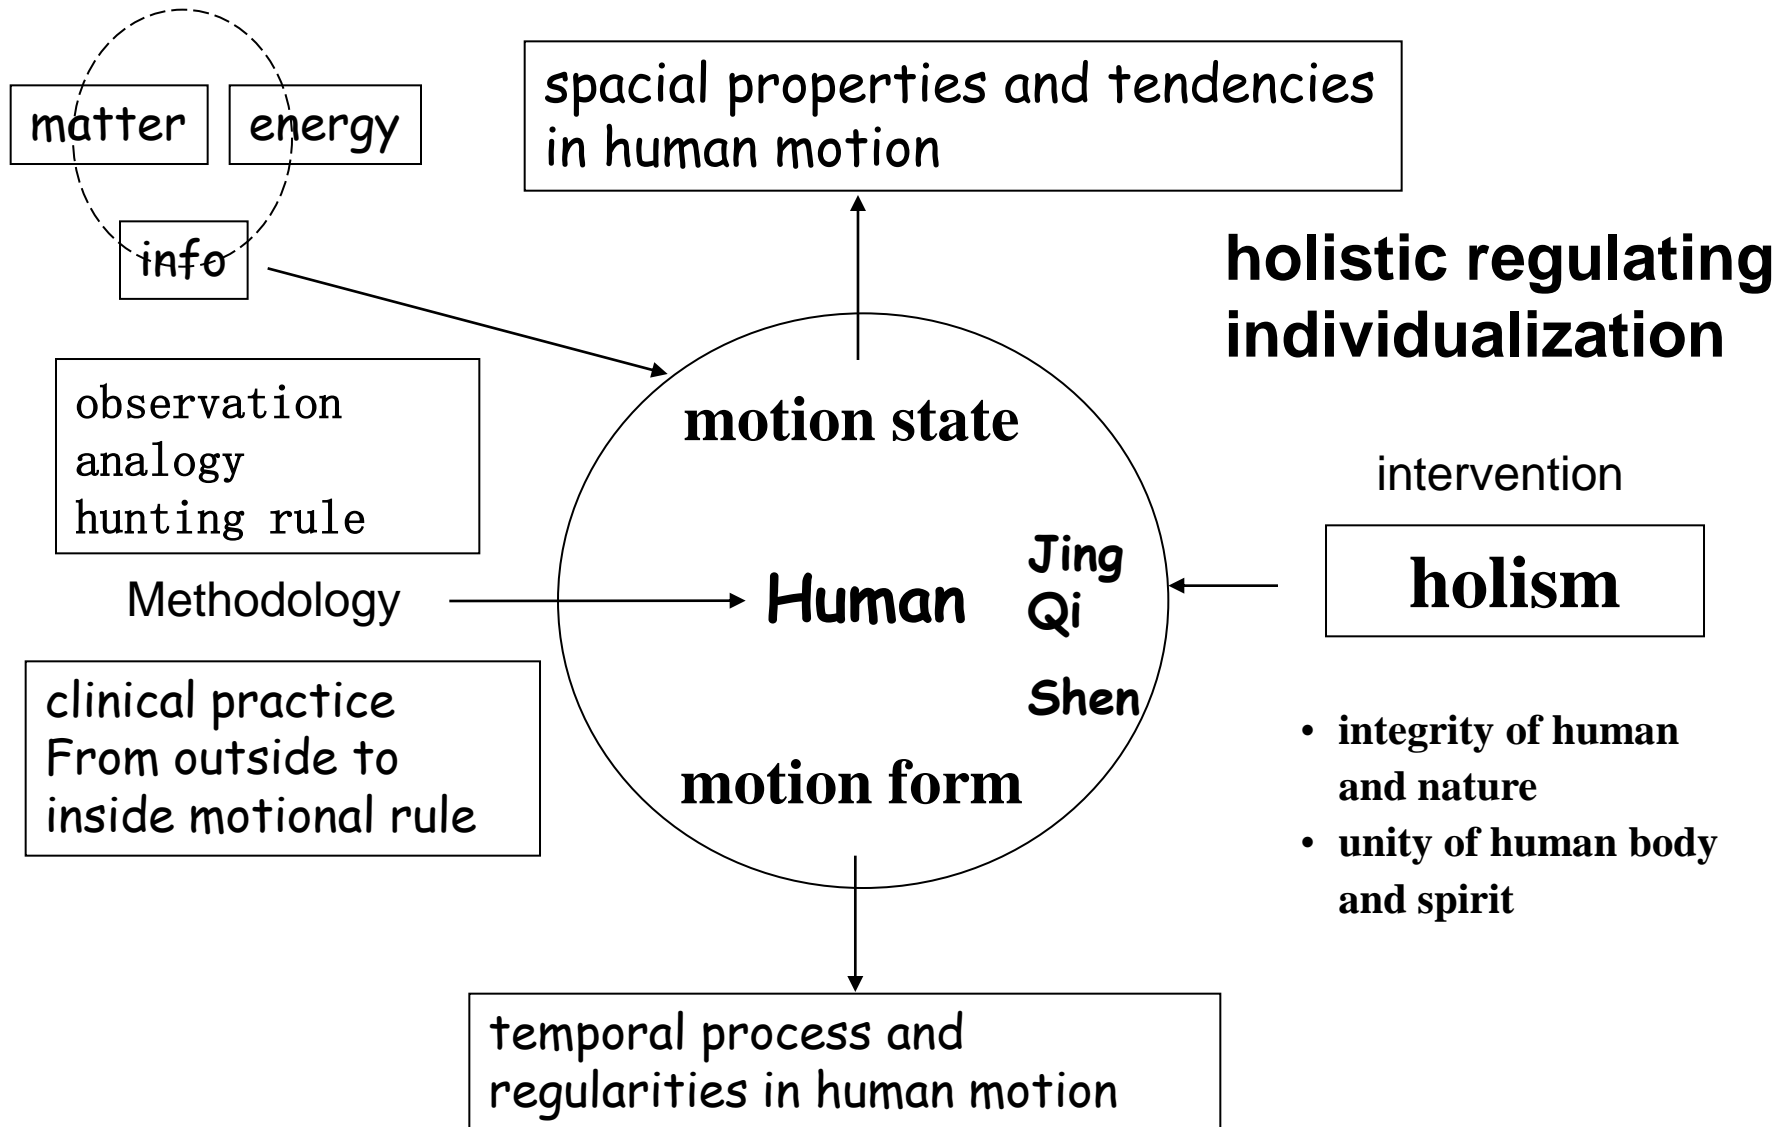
matter

energy

info

spacial properties and tendencies in human motion

holistic regulating individualization

observation
analogy
hunting rule

motion state

intervention

Jing
Qi

Methodology

Human

holism

Shen

clinical practice
From outside to inside motional rule

motion form

• integrity of human and nature
• unity of human body and spirit

temporal process and regularities in human motion